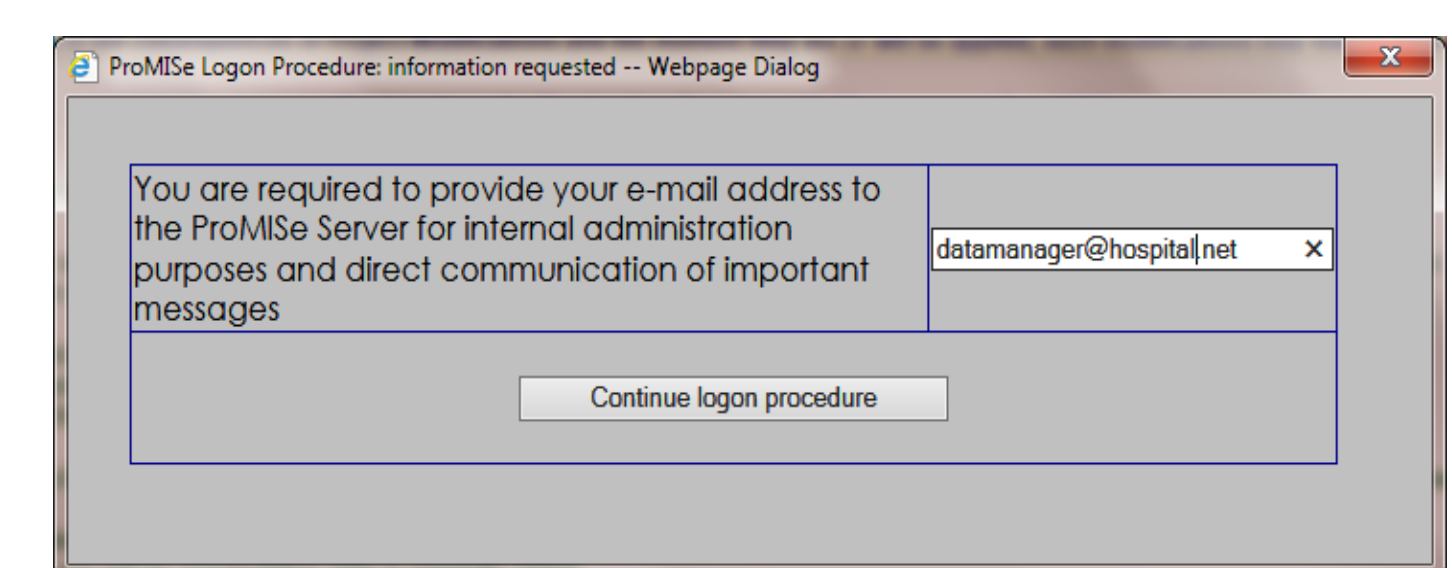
ProMISe Logon Procedure: information requested -- Webpage Dialog

X

You are required to provide your e-mail address to the ProMISe Server for internal administration purposes and direct communication of important messages

datamanager@hospital.net ×

Continue logon procedure